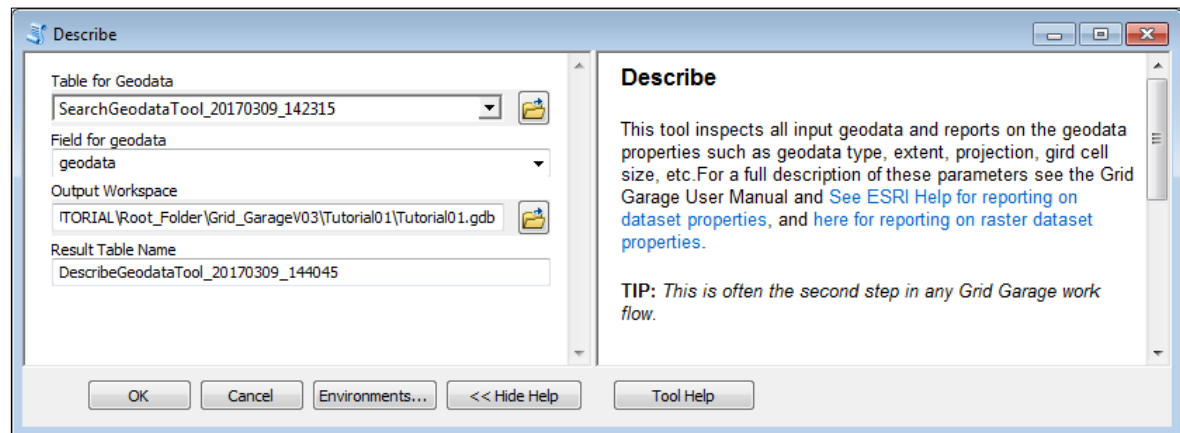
Describe

Table for Geodata
SearchGeodataTool_20170309_142315
Field for geodata
geodata
Output Workspace
ITORIAL\Root_Folder\Grid_GarageV03\Tutorial01\Tutorial01.gdb
Result Table Name
DescribeGeodataTool_20170309_144045

Describe

This tool inspects all input geodata and reports on the geodata properties such as geodata type, extent, projection, gird cell size, etc.For a full description of these parameters see the Grid Garage User Manual and See ESRI Help for reporting on dataset properties, and here for reporting on raster dataset properties.

TIP: This is often the second step in any Grid Garage work flow.

OK Cancel Environments... << Hide Help Tool Help